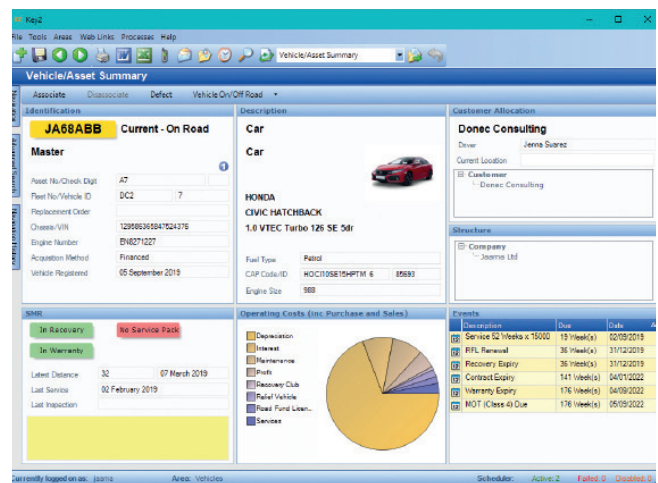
Key2

File Tools Areas Web Links Processes Help

Vehicle/Asset Summary

Vehicle/Asset Summary

Associate Disassociate Defect Vehicle On/Off Road

Identification

JA68ABB Current - On Road

Master

Asset No/Check Digit A7

Fleet No/Vehicle ID DC2 7

Replacement Order

Chassis/VIN 1286636584752437B

Engine Number EN8271227

Acquisition Method Financed

Vehicle Registered 05 September 2019

Description

Car

Car

HONDA

CIVIC HATCHBACK

1.0 VTEC Turbo 126 SE 5dr

Fuel Type Petrol

CAP Code/ID HOCI10SE5HPTM 6 85693

Engine Size 988

Customer Allocation

Donec Consulting

Driver Jenna Suarez

Current Location

Customer

Donec Consulting

Structure

Company

Jaama Ltd

SMR

In Recovery

No Service Pack

In Warranty

Latest Distance 32 07 March 2019

Last Service 02 February 2019

Last Inspection

Operating Costs (inc Purchase and Sales)

Depreciation

Interest

Maintenance

Profit

Recovery Club

Relief Vehicle

Road Fund Licen...

Services

Events

| Description | Due | Date |
|---|---|---|
| Service 52 Weeks x 15000 | 19 Week(s) | 02/09/2019 |
| RFL Renewal | 36 Week(s) | 31/12/2019 |
| Recovery Expiry | 36 Week(s) | 31/12/2019 |
| Contract Expiry | 141 Week(s) | 04/01/2022 |
| Warranty Expiry | 176 Week(s) | 04/09/2022 |
| MOT (Class 4) Due | 176 Week(s) | 05/09/2022 |

Currently logged on as: jaama Area: Vehicles Scheduler: Active: 2 Failed: 0 Disabled: 0